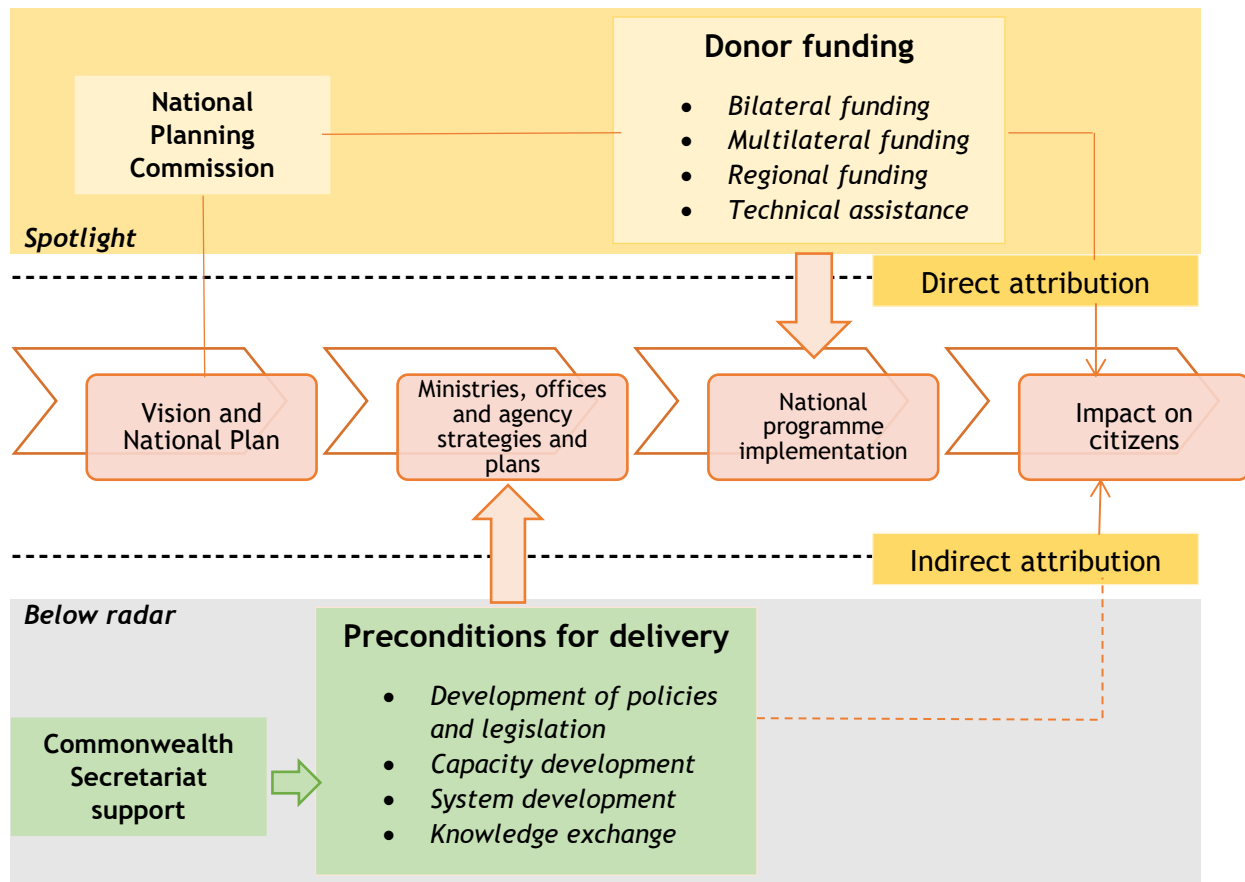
Donor funding

- *Bilateral funding*
- *Multilateral funding*
- *Regional funding*
- *Technical assistance*

National Planning Commission

*Spotlight*

Direct attribution

Vision and National Plan

Ministries, offices and agency strategies and plans

National programme implementation

Impact on citizens

Indirect attribution

*Below radar*

Preconditions for delivery

- *Development of policies and legislation*
- *Capacity development*
- *System development*
- *Knowledge exchange*

Commonwealth Secretariat support